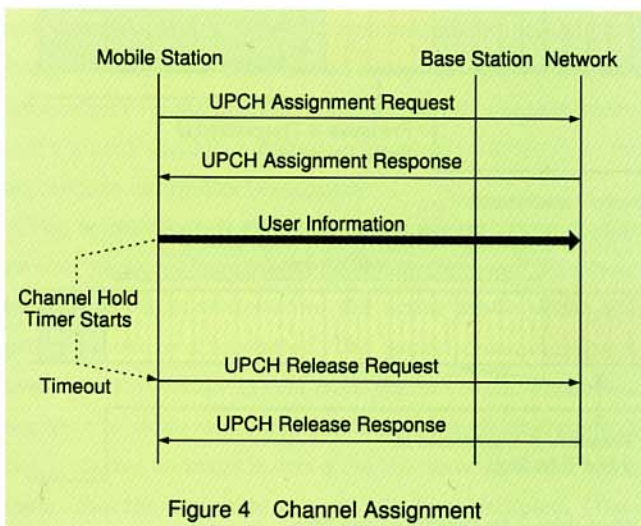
Mobile Station

Base Station

Network

UPCH Assignment Request

UPCH Assignment Response

User Information

Channel Hold Timer Starts

Timeout

UPCH Release Request

UPCH Release Response

Figure 4 Channel Assignment